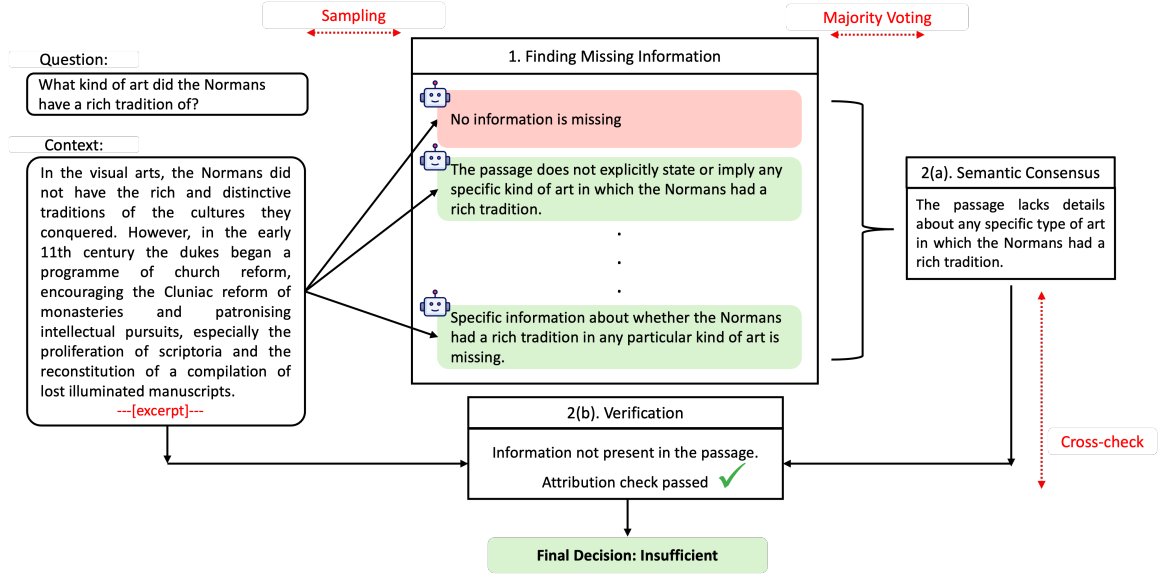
Sampling

Majority Voting

Question:

What kind of art did the Normans have a rich tradition of?

Context:

In the visual arts, the Normans did not have the rich and distinctive traditions of the cultures they conquered. However, in the early 11th century the dukes began a programme of church reform, encouraging the Cluniac reform of monasteries and patronising intellectual pursuits, especially the proliferation of scriptoria and the reconstitution of a compilation of lost illuminated manuscripts.

---[excerpt]---

1. Finding Missing Information

No information is missing

The passage does not explicitly state or imply any specific kind of art in which the Normans had a rich tradition.

.
.
.

Specific information about whether the Normans had a rich tradition in any particular kind of art is missing.

2(a). Semantic Consensus

The passage lacks details about any specific type of art in which the Normans had a rich tradition.

2(b). Verification

Information not present in the passage.

Attribution check passed

Cross-check

Final Decision: Insufficient